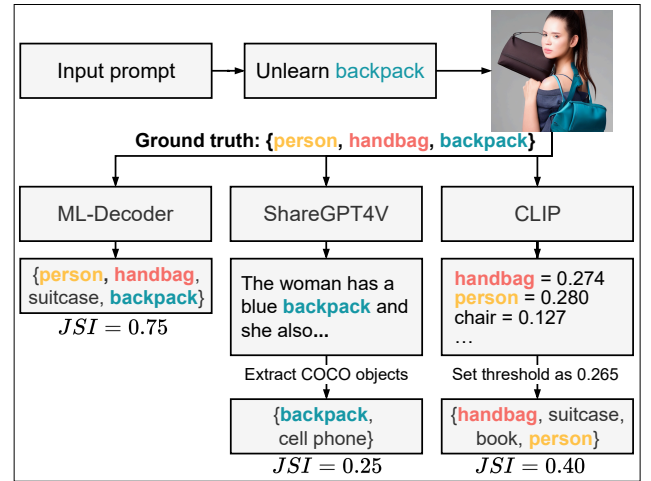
Input prompt

Unlearn backpack

Ground truth: {person, handbag, backpack}

ML-Decoder

ShareGPT4V

CLIP

{person, handbag, suitcase, backpack}

$JSI = 0.75$

The woman has a blue backpack and she also...

Extract COCO objects

{backpack, cell phone}

$JSI = 0.25$

handbag = 0.274
person = 0.280
chair = 0.127
...

Set threshold as 0.265

{handbag, suitcase, book, person}

$JSI = 0.40$